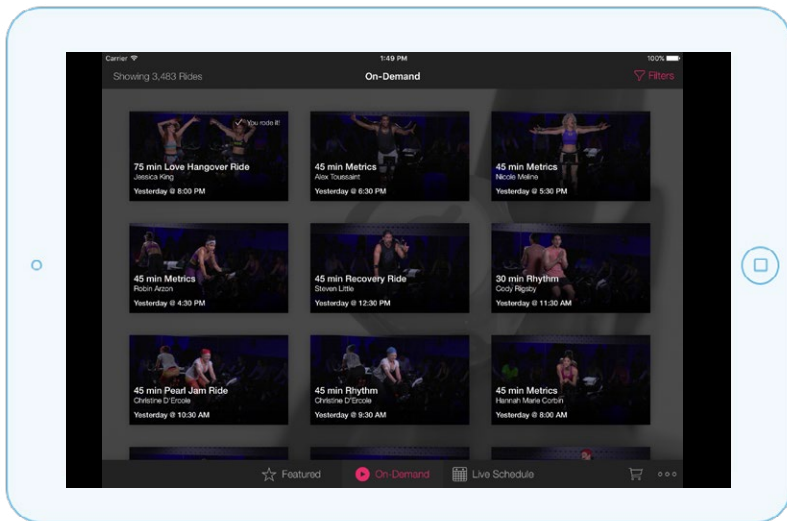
Carrier
1:49 PM
100%

Showing 3,483 Rides
On-Demand
Filters

You rode it!
75 min Love Hangover Ride
Jessica King
Yesterday @ 8:00 PM

45 min Metrics
Alex Toussaint
Yesterday @ 6:30 PM

45 min Metrics
Nicole Meline
Yesterday @ 5:30 PM

45 min Metrics
Robin Arzon
Yesterday @ 4:30 PM

45 min Recovery Ride
Steven Little
Yesterday @ 12:30 PM

30 min Rhythm
Cody Rigsby
Yesterday @ 11:30 AM

45 min Pearl Jam Ride
Christine D'Ercole
Yesterday @ 10:30 AM

45 min Rhythm
Christine D'Ercole
Yesterday @ 9:30 AM

45 min Metrics
Hannah Marie Corbin
Yesterday @ 8:00 AM

Featured
On-Demand
Live Schedule